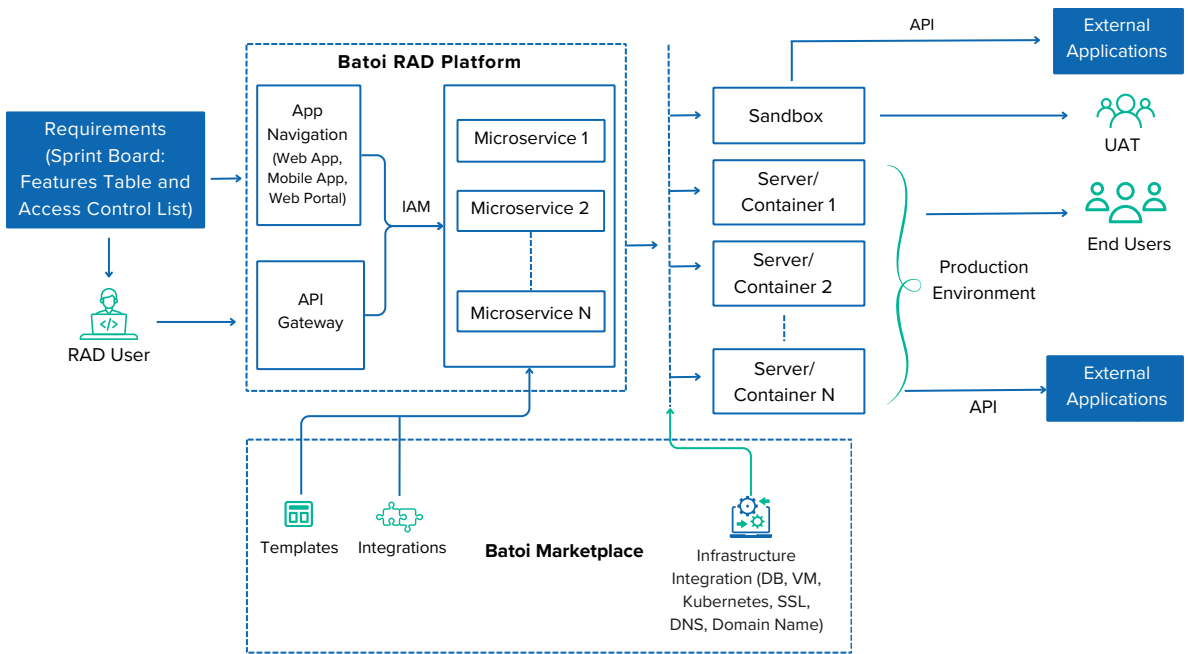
Requirements (Sprint Board: Features Table and Access Control List)

RAD User

Batoi RAD Platform

App Navigation (Web App, Mobile App, Web Portal)

API Gateway

IAM

Microservice 1

Microservice 2

Microservice N

Templates

Integrations

Batoi Marketplace

Infrastructure Integration (DB, VM, Kubernetes, SSL, DNS, Domain Name)

API

External Applications

Sandbox

UAT

Server/ Container 1

Server/ Container 2

Server/ Container N

Production Environment

End Users

External Applications

API